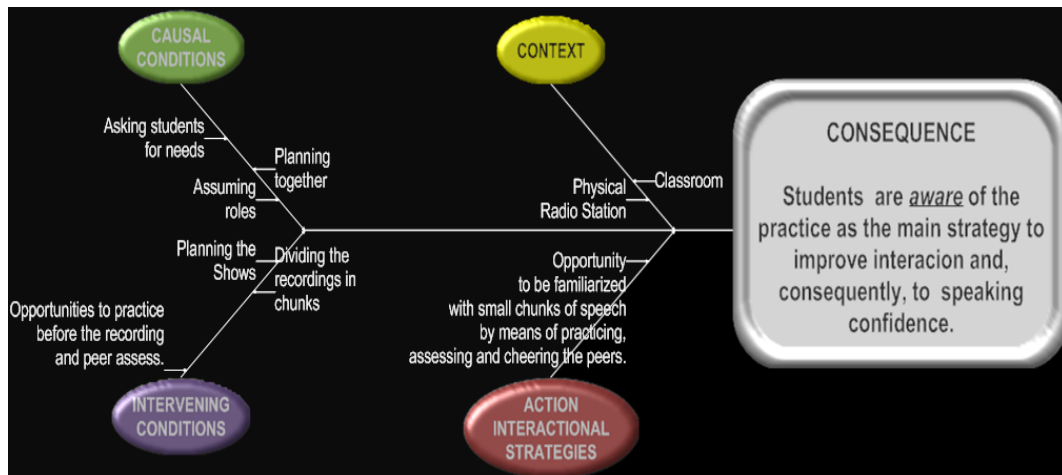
CAUSAL CONDITIONS

Asking students for needs

Planning together

Assuming roles

CONTEXT

Physical Radio Station

Classroom

CONSEQUENCE

Students are *aware* of the practice as the main strategy to improve interacion and, consequently, to speaking confidence.

Planning the Shows

Dividing the recordings in chunks

Opportunities to practice before the recording and peer assess.

INTERVENING CONDITIONS

Opportunity to be familiarized with small chunks of speech by means of practicing, assessing and cheering the peers.

ACTION INTERACTIONAL STRATEGIES